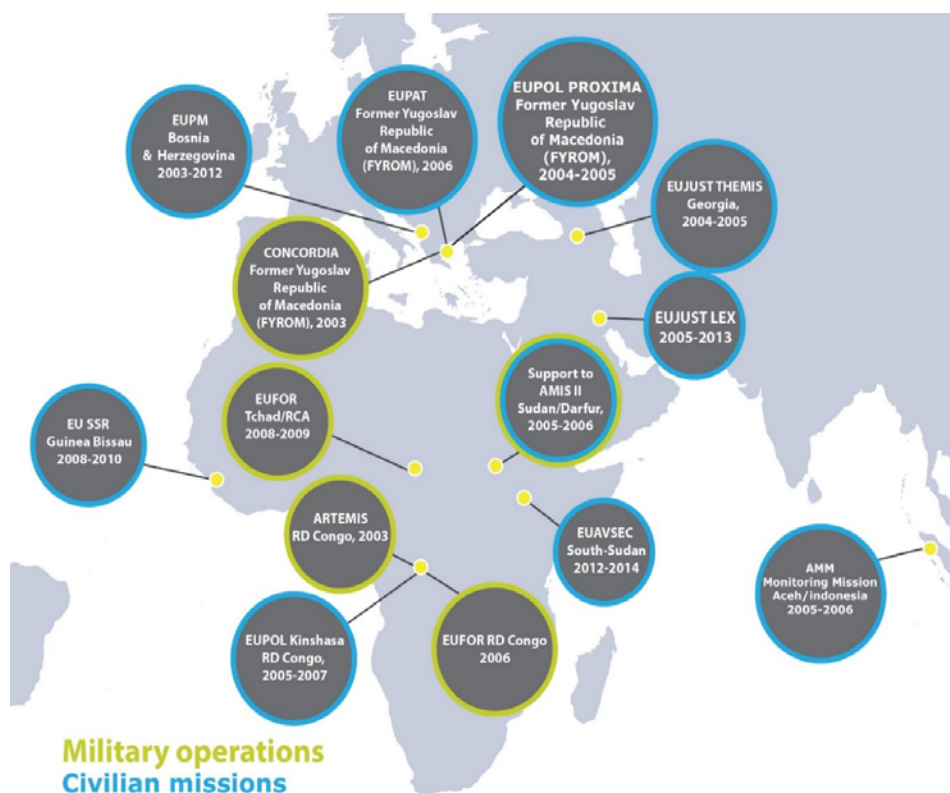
EUPM
Bosnia
& Herzegovina
2003-2012

EUPAT
Former Yugoslav
Republic
of Macedonia
(FYROM), 2006

EUPOL PROXIMA
Former Yugoslav
Republic
of Macedonia
(FYROM),
2004-2005

EUJUST THEMIS
Georgia,
2004-2005

CONCORDIA
Former Yugoslav
Republic
of Macedonia
(FYROM), 2003

EUJUST LEX
2005-2013

Support to
AMIS II
Sudan/Darfur,
2005-2006

EUFOR
Tchad/RCA
2008-2009

EU SSR
Guinea Bissau
2008-2010

ARTEMIS
RD Congo, 2003

EUAVSEC
South-Sudan
2012-2014

AMM
Monitoring Mission
Aceh/Indonesia
2005-2006

EUPOL Kinshasa
RD Congo,
2005-2007

EUFOR RD Congo
2006

Military operations
Civilian missions